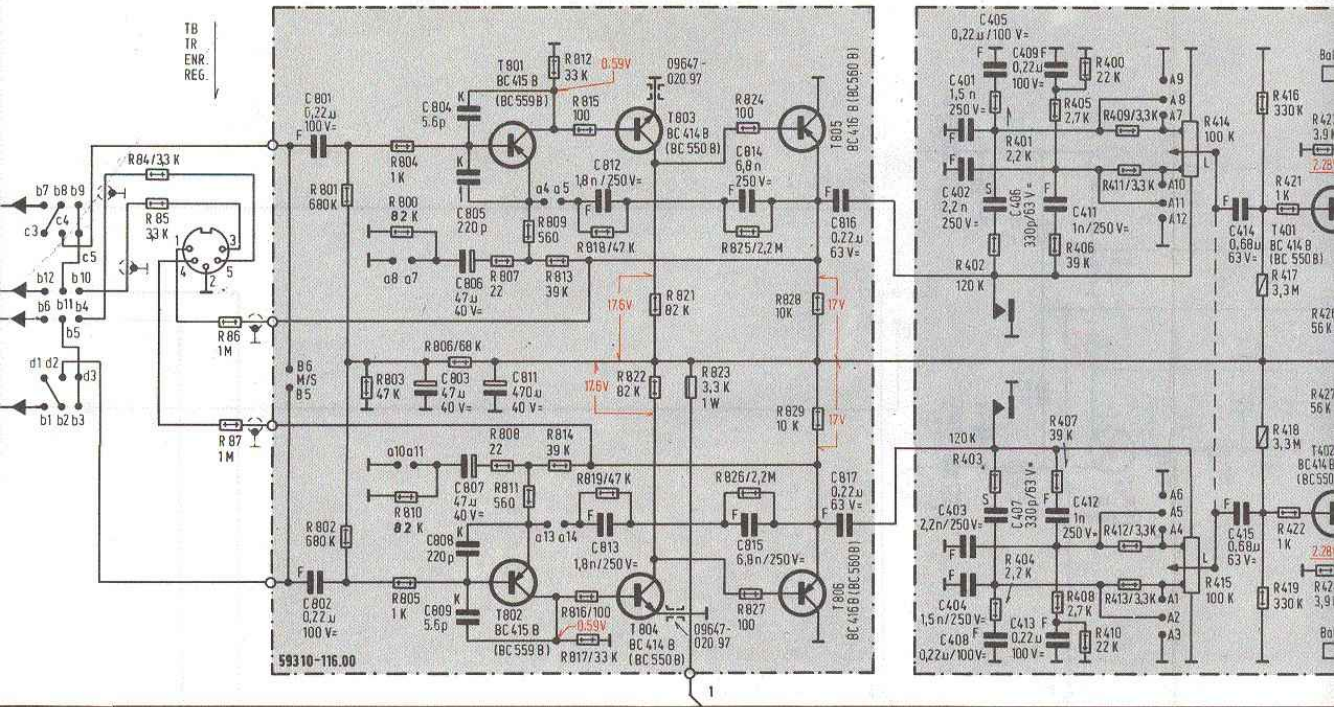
TB
TR
ENR.
REG.

b7 b8 b9
c4
c3
c5
R 84/33 K
R 85
33 K
b12
b10
b6 b11 b4
b5
1
2
3
4
5
d1 d2
d3
b1 b2 b3
R 86
1M
R 87
1M

C 801
0,22μ
100 V=
F
R 801
680 K
R 804
1 K
C 804
5,6p
K
T 801
BC 415 B
(BC 559 B)
R 812
33 K
0,59V
R 815
100
T 803
BC 414 B
(BC 550 B)
09647-
020.97
R 824
100
T 805
BC 416 B (BC 560 B)
C 805
220 p
R 800
82 K
C 812
1,8 n/250 V=
a4 a5
R 809
560
R 818/47 K
C 814
6,8 n
250 V=
R 825/2,2 M
C 816
0,22μ
63 V=
a8 a7
C 806
47μ
40 V=
R 807
22
R 813
39 K
17,6V
R 821
82 K
R 828
10K
17V
B6
M/S
B5
R 806/68 K
R 803
47 K
C 803
47μ
40 V=
C 811
470μ
40 V=
12,6V
R 822
82 K
R 823
3,3 K
1 W
R 829
10 K
17V
a10 a11
R 808
22
R 814
39 K
R 810
82 K
C 807
47μ
40 V=
R 811
560
R 819/47 K
R 826/2,2 M
C 817
0,22μ
63 V=
R 802
680 K
C 808
220p
a13 a14
C 813
1,8 n/250 V=
C 815
6,8 n/250 V=
C 802
0,22μ
100 V=
R 805
1 K
C 809
5,6p
T 802
BC 415 B
(BC 559 B)
R 816/100
0,59V
R 817/33 K
T 804
BC 414 B
(BC 550 B)
09647-
020.97
R 827
100
T 806
BC 416 B (BC 560 B)
59310-116.00
1

C 405
0,22μ/100 V=
C 401
1,5 n
250 V=
C 409
0,22μ
100 V=
R 400
22 K
A9
R 405
2,7 K
A8
R 409/3,3 K
A7
R 401
2,2 K
R 414
100 K
C 402
2,2 n
250 V=
C 406
330p/63 V=
C 411
1n/250 V=
R 411/3,3 K
A10
A11
A12
R 406
39 K
R 402
120 K
C 414
0,68μ
63 V=
R 416
330 K
R 421
1 K
T 401
BC 414 B
(BC 550 B)
R 417
3,3 M
120 K
R 407
39 K
R 403
C 403
2,2n/250 V=
C 407
330p/63 V=
C 412
1n
250 V=
A6
A5
R 412/3,3 K
A4
R 404
2,2 K
C 404
1,5 n/250 V=
C 408
0,22μ/100 V=
C 413
0,22μ
100 V=
R 408
2,7 K
R 413/3,3 K
A1
A2
A3
R 410
22 K
R 415
100 K
C 415
0,68μ
63 V=
R 418
3,3 M
R 422
1K
R 419
330 K
T402
BC414 B
(BC550
7,28
R 42
3,9